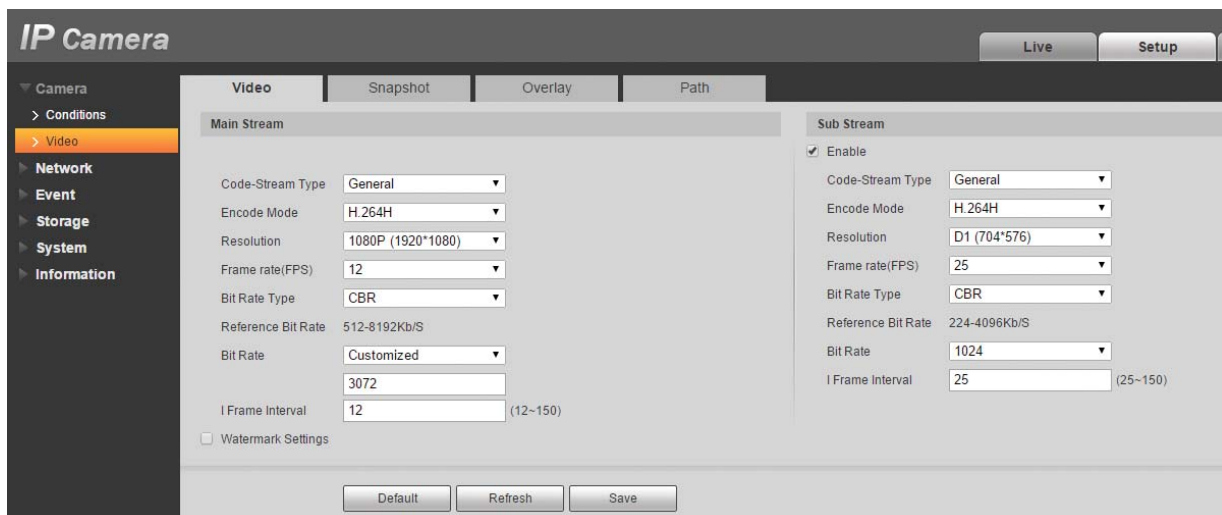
IP Camera

Live
Setup

Camera
> Conditions
> Video
Network
Event
Storage
System
Information

Video
Snapshot
Overlay
Path

Main Stream

Code-Stream Type General
Encode Mode H.264H
Resolution 1080P (1920*1080)
Frame rate(FPS) 12
Bit Rate Type CBR
Reference Bit Rate 512-8192Kb/S
Bit Rate Customized
3072
I Frame Interval 12 (12~150)
Watermark Settings

Sub Stream
Enable
Code-Stream Type General
Encode Mode H.264H
Resolution D1 (704*576)
Frame rate(FPS) 25
Bit Rate Type CBR
Reference Bit Rate 224-4096Kb/S
Bit Rate 1024
I Frame Interval 25 (25~150)

Default
Refresh
Save